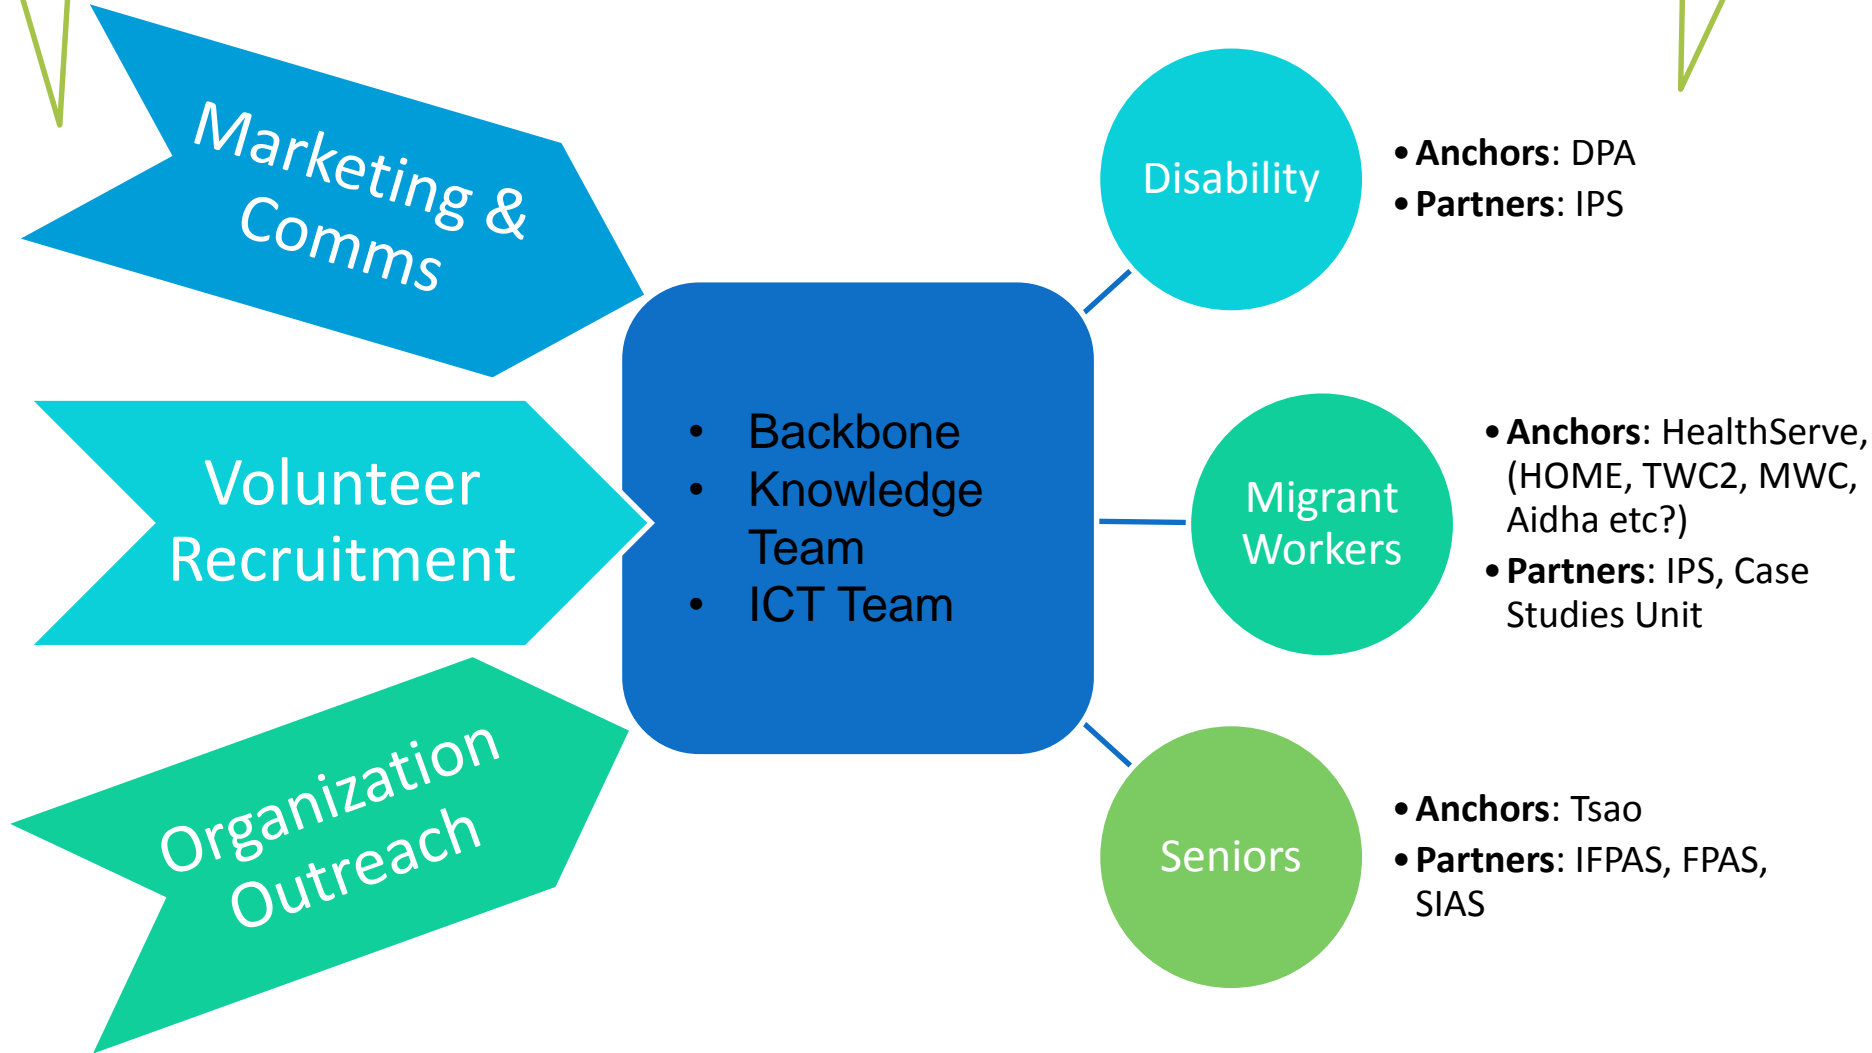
Marketing & Comms

Volunteer Recruitment

Organization Outreach

- Backbone
- Knowledge Team
- ICT Team

Disability

- **Anchors**: DPA
- **Partners**: IPS

Migrant Workers

- **Anchors**: HealthServe, (HOME, TWC2, MWC, Aidha etc?)
- **Partners**: IPS, Case Studies Unit

Seniors

- **Anchors**: Tsao
- **Partners**: IFPAS, FPAS, SIAS